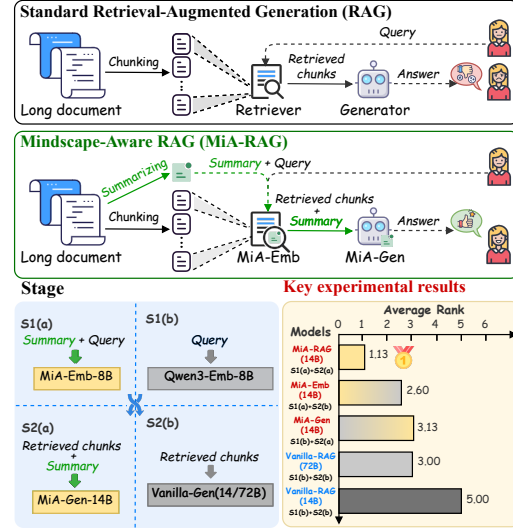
Standard Retrieval-Augmented Generation (RAG)

Query

Chunking

Retrieved chunks

Answer

Long document

Retriever

Generator

Mindscape-Aware RAG (MiA-RAG)

Summarizing

Summary + Query

Retrieved chunks + Summary

Chunking

Answer

Long document

MiA-Emb

MiA-Gen

Stage

S1(a)
Summary + Query
MiA-Emb-8B

S1(b)
Query
Qwen3-Emb-8B

S2(a)
Retrieved chunks + Summary
MiA-Gen-14B

S2(b)
Retrieved chunks
Vanilla-Gen(14/72B)

Key experimental results

Average Rank

| Models | Average Rank |
|---|---|
| MiA-RAG (14B) S1(a)+S2(a) | 1.13 |
| MiA-Emb (14B) S1(a)+S2(b) | 2.60 |
| MiA-Gen (14B) S1(b)+S2(a) | 3.13 |
| Vanilla-RAG (72B) S1(b)+S2(b) | 3.00 |
| Vanilla-RAG (14B) S1(b)+S2(b) | 5.00 |

0 1 2 3 4 5 6